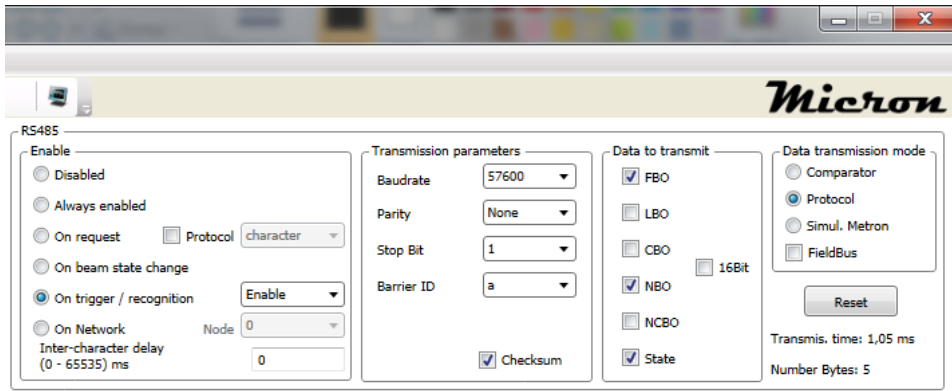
Micron

RS485

Enable
Disabled
Always enabled
On request
Protocol
character
On beam state change
On trigger / recognition
Enable
On Network
Node
0
Inter-character delay (0 - 65535) ms
0

Transmission parameters
Baudrate
57600
Parity
None
Stop Bit
1
Barrier ID
a
Checksum

Data to transmit
FBO
LBO
CBO
16Bit
NBO
NCBO
State

Data transmission mode
Comparator
Protocol
Simul. Metron
FieldBus
Reset
Transmis. time: 1,05 ms
Number Bytes: 5